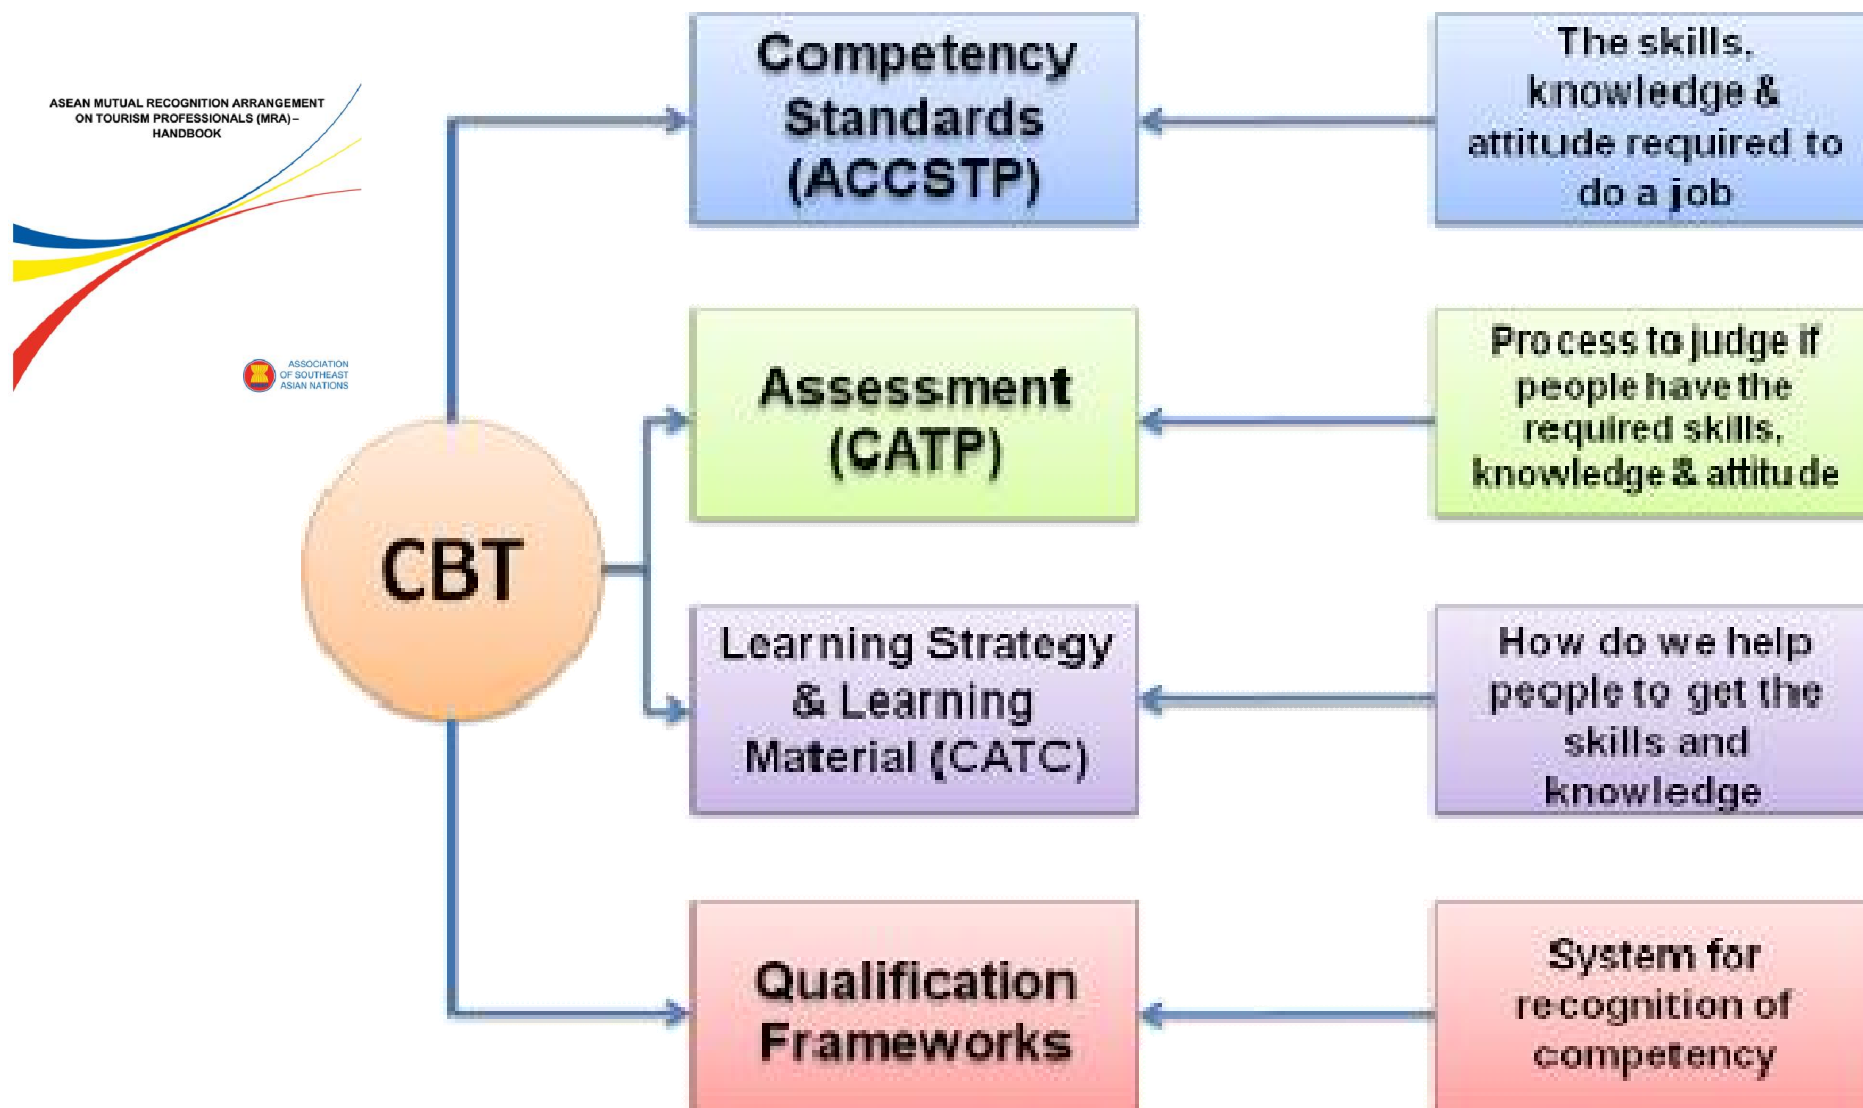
ASEAN MUTUAL RECOGNITION ARRANGEMENT ON TOURISM PROFESSIONALS (MRA) – HANDBOOK

ASSOCIATION OF SOUTHEAST ASIAN NATIONS

CBT

Competency Standards (ACCSTP)

The skills, knowledge & attitude required to do a job

Assessment (CATP)

Process to judge if people have the required skills, knowledge & attitude

Learning Strategy & Learning Material (CATC)

How do we help people to get the skills and knowledge

Qualification Frameworks

System for recognition of competency